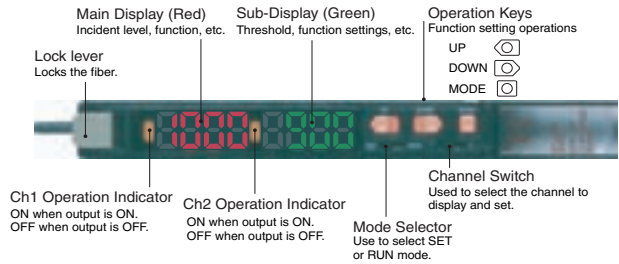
Main Display (Red)
Incident level, function, etc.

Sub-Display (Green)
Threshold, function settings, etc.

Operation Keys
Function setting operations

UP
DOWN
MODE

Lock lever
Locks the fiber.

1000

1900

Channel Switch
Used to select the channel to display and set.

Ch1 Operation Indicator
ON when output is ON.
OFF when output is OFF.

Ch2 Operation Indicator
ON when output is ON.
OFF when output is OFF.

Mode Selector
Use to select SET or RUN mode.